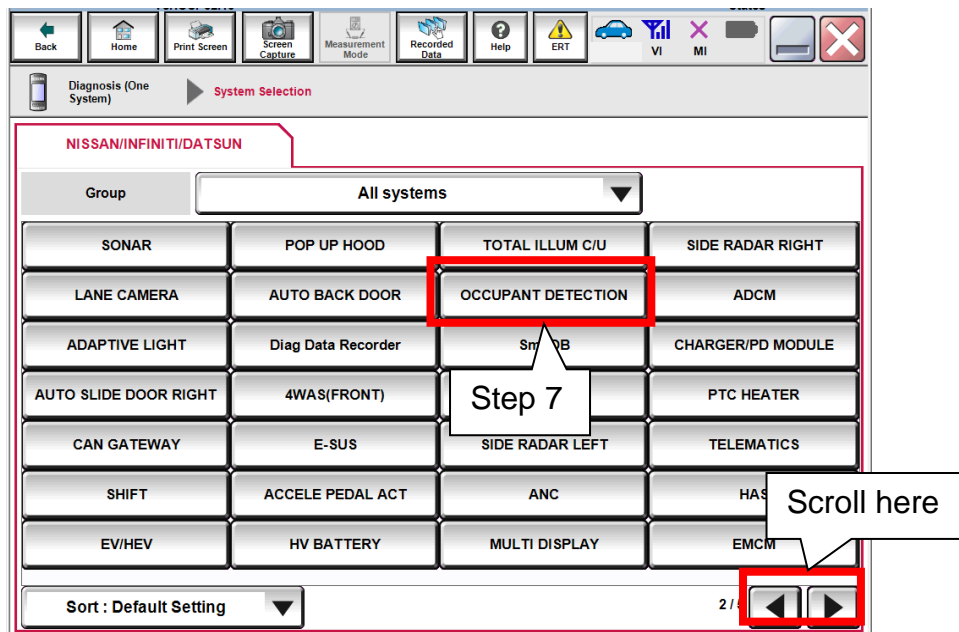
Back | Home | Print Screen | Screen Capture | Measurement Mode | Recorded Data | Help | ERT | VI | MI

Diagnosis (One System) | System Selection

NISSAN/INFINITI/DATSUN

Group | All systems

| | | | |
|---|---|---|---|
| SONAR | POP UP HOOD | TOTAL ILLUM C/U | SIDE RADAR RIGHT |
| LANE CAMERA | AUTO BACK DOOR | OCCUPANT DETECTION | ADCM |
| ADAPTIVE LIGHT | Diag Data Recorder | Sm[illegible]DB | CHARGER/PD MODULE |
| AUTO SLIDE DOOR RIGHT | 4WAS(FRONT) | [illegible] | PTC HEATER |
| CAN GATEWAY | E-SUS | SIDE RADAR LEFT | TELEMATICS |
| SHIFT | ACCELE PEDAL ACT | ANC | HAS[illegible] |
| EV/HEV | HV BATTERY | MULTI DISPLAY | EMCM |

Step 7

Scroll here

Sort : Default Setting

2/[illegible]